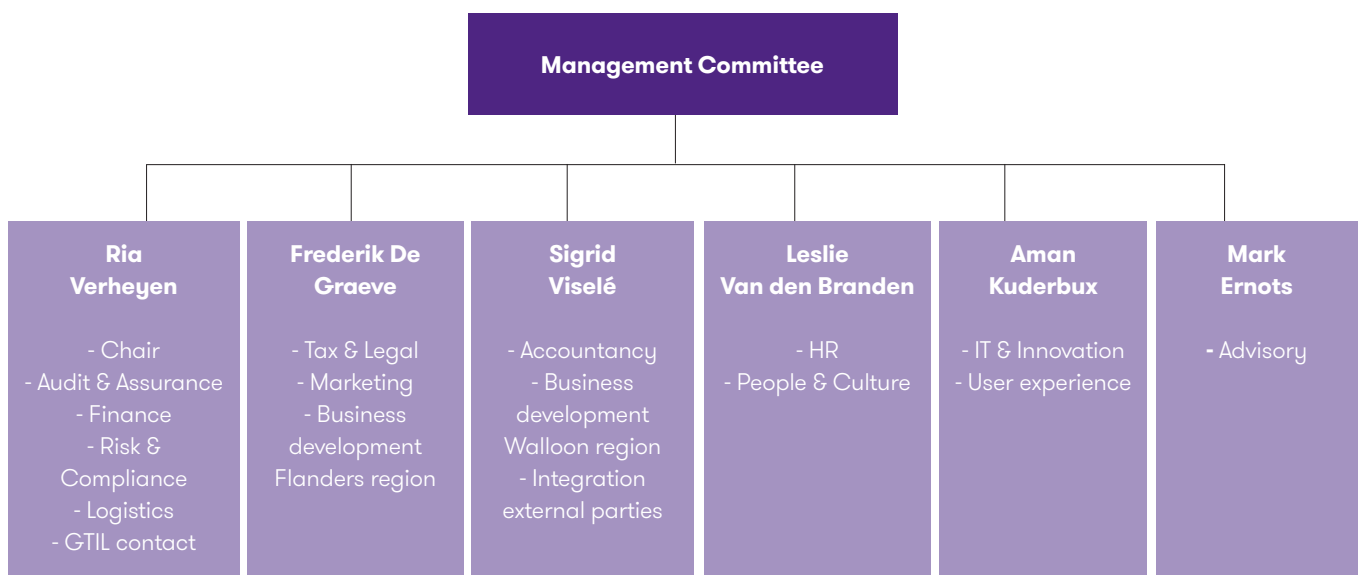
Management Committee

Ria Verheyen

- Chair
- Audit & Assurance
- Finance
- Risk & Compliance
- Logistics
- GTIL contact

Frederik De Graeve

- Tax & Legal
- Marketing
- Business development Flanders region

Sigrid Viselé

- Accountancy
- Business development Walloon region
- Integration external parties

Leslie Van den Branden

- HR
- People & Culture

Aman Kuderbux

- IT & Innovation
- User experience

Mark Ernots

- Advisory